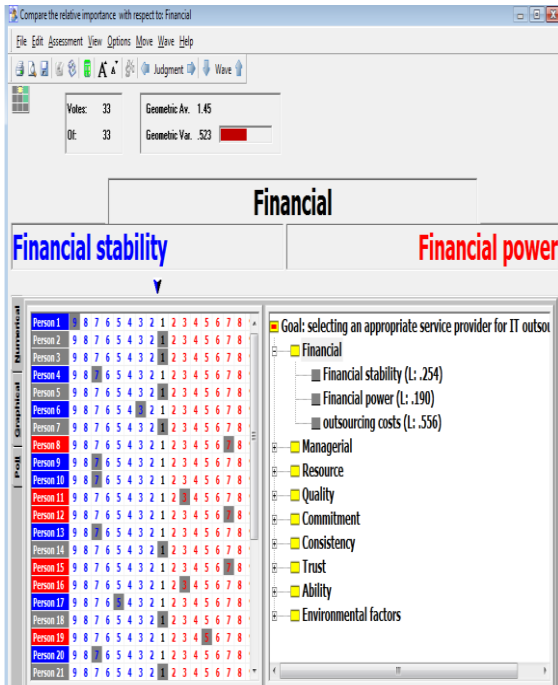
Compare the relative importance with respect to: Financial

File Edit Assessment View Options Move Wave Help

Judgment Wave

Votes: 33
Of: 33

Geometric Av. 1.45
Geometric Var. .523

Financial

Financial stability

Financial power

Numerical
Graphical
Poll

| | |
|---|---|
| Person 1 | 9 8 7 6 5 4 3 2 1 2 3 4 5 6 7 8 |
| Person 2 | 9 8 7 6 5 4 3 2 1 2 3 4 5 6 7 8 |
| Person 3 | 9 8 7 6 5 4 3 2 1 2 3 4 5 6 7 8 |
| Person 4 | 9 8 7 6 5 4 3 2 1 2 3 4 5 6 7 8 |
| Person 5 | 9 8 7 6 5 4 3 2 1 2 3 4 5 6 7 8 |
| Person 6 | 9 8 7 6 5 4 3 2 1 2 3 4 5 6 7 8 |
| Person 7 | 9 8 7 6 5 4 3 2 1 2 3 4 5 6 7 8 |
| Person 8 | 9 8 7 6 5 4 3 2 1 2 3 4 5 6 7 8 |
| Person 9 | 9 8 7 6 5 4 3 2 1 2 3 4 5 6 7 8 |
| Person 10 | 9 8 7 6 5 4 3 2 1 2 3 4 5 6 7 8 |
| Person 11 | 9 8 7 6 5 4 3 2 1 2 3 4 5 6 7 8 |
| Person 12 | 9 8 7 6 5 4 3 2 1 2 3 4 5 6 7 8 |
| Person 13 | 9 8 7 6 5 4 3 2 1 2 3 4 5 6 7 8 |
| Person 14 | 9 8 7 6 5 4 3 2 1 2 3 4 5 6 7 8 |
| Person 15 | 9 8 7 6 5 4 3 2 1 2 3 4 5 6 7 8 |
| Person 16 | 9 8 7 6 5 4 3 2 1 2 3 4 5 6 7 8 |
| Person 17 | 9 8 7 6 5 4 3 2 1 2 3 4 5 6 7 8 |
| Person 18 | 9 8 7 6 5 4 3 2 1 2 3 4 5 6 7 8 |
| Person 19 | 9 8 7 6 5 4 3 2 1 2 3 4 5 6 7 8 |
| Person 20 | 9 8 7 6 5 4 3 2 1 2 3 4 5 6 7 8 |
| Person 21 | 9 8 7 6 5 4 3 2 1 2 3 4 5 6 7 8 |

Goal: selecting an appropriate service provider for IT outsou
Financial
Financial stability (L: .254)
Financial power (L: .190)
outsourcing costs (L: .556)
Managerial
Resource
Quality
Commitment
Consistency
Trust
Ability
Environmental factors